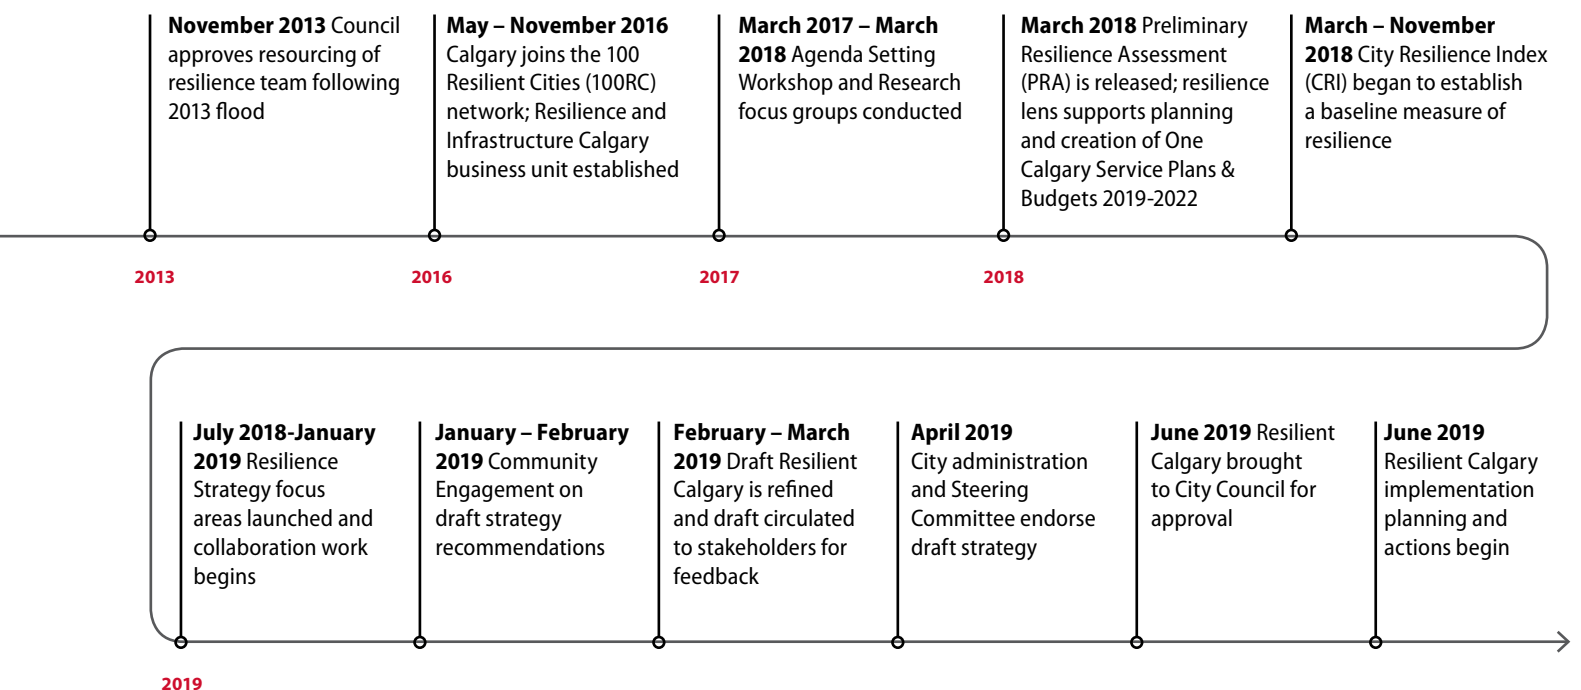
**November 2013** Council approves resourcing of resilience team following 2013 flood

**May – November 2016** Calgary joins the 100 Resilient Cities (100RC) network; Resilience and Infrastructure Calgary business unit established

**March 2017 – March 2018** Agenda Setting Workshop and Research focus groups conducted

**March 2018** Preliminary Resilience Assessment (PRA) is released; resilience lens supports planning and creation of One Calgary Service Plans & Budgets 2019-2022

**March – November 2018** City Resilience Index (CRI) began to establish a baseline measure of resilience

2013

2016

2017

2018

**July 2018-January 2019** Resilience Strategy focus areas launched and collaboration work begins

**January – February 2019** Community Engagement on draft strategy recommendations

**February – March 2019** Draft Resilient Calgary is refined and draft circulated to stakeholders for feedback

**April 2019** City administration and Steering Committee endorse draft strategy

**June 2019** Resilient Calgary brought to City Council for approval

**June 2019** Resilient Calgary implementation planning and actions begin

2019